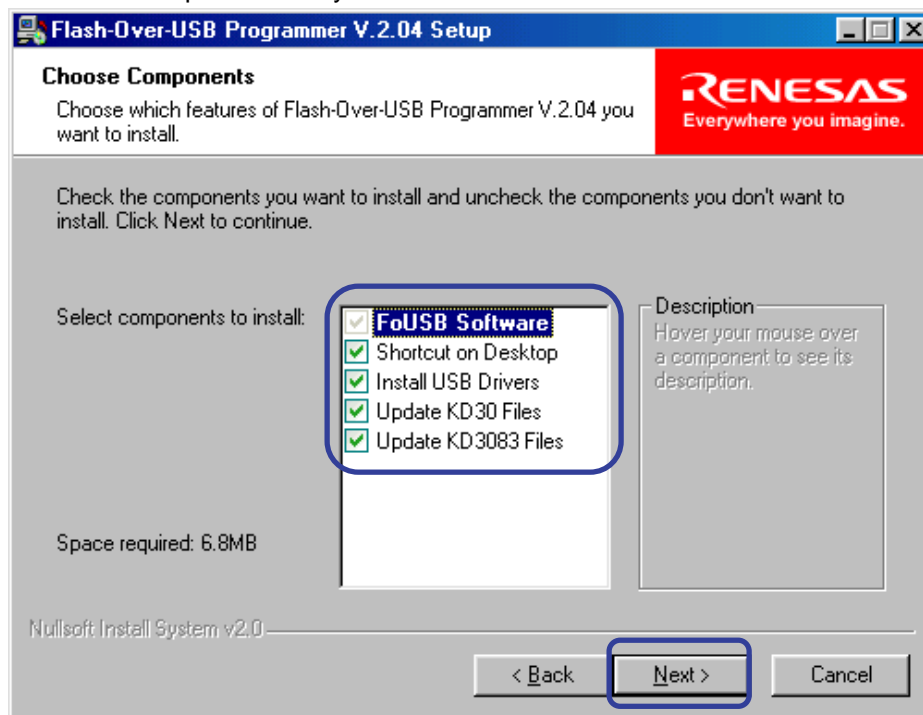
Flash-Over-USB Programmer V.2.04 Setup

Choose Components

Choose which features of Flash-Over-USB Programmer V.2.04 you want to install.

RENESAS
Everywhere you imagine.

Check the components you want to install and uncheck the components you don't want to install. Click Next to continue.

Select components to install:

FoUSB Software
Shortcut on Desktop
Install USB Drivers
Update KD30 Files
Update KD3083 Files

Description
Hover your mouse over a component to see its description.

Space required: 6.8MB

Nullsoft Install System v2.0

< Back
Next >
Cancel